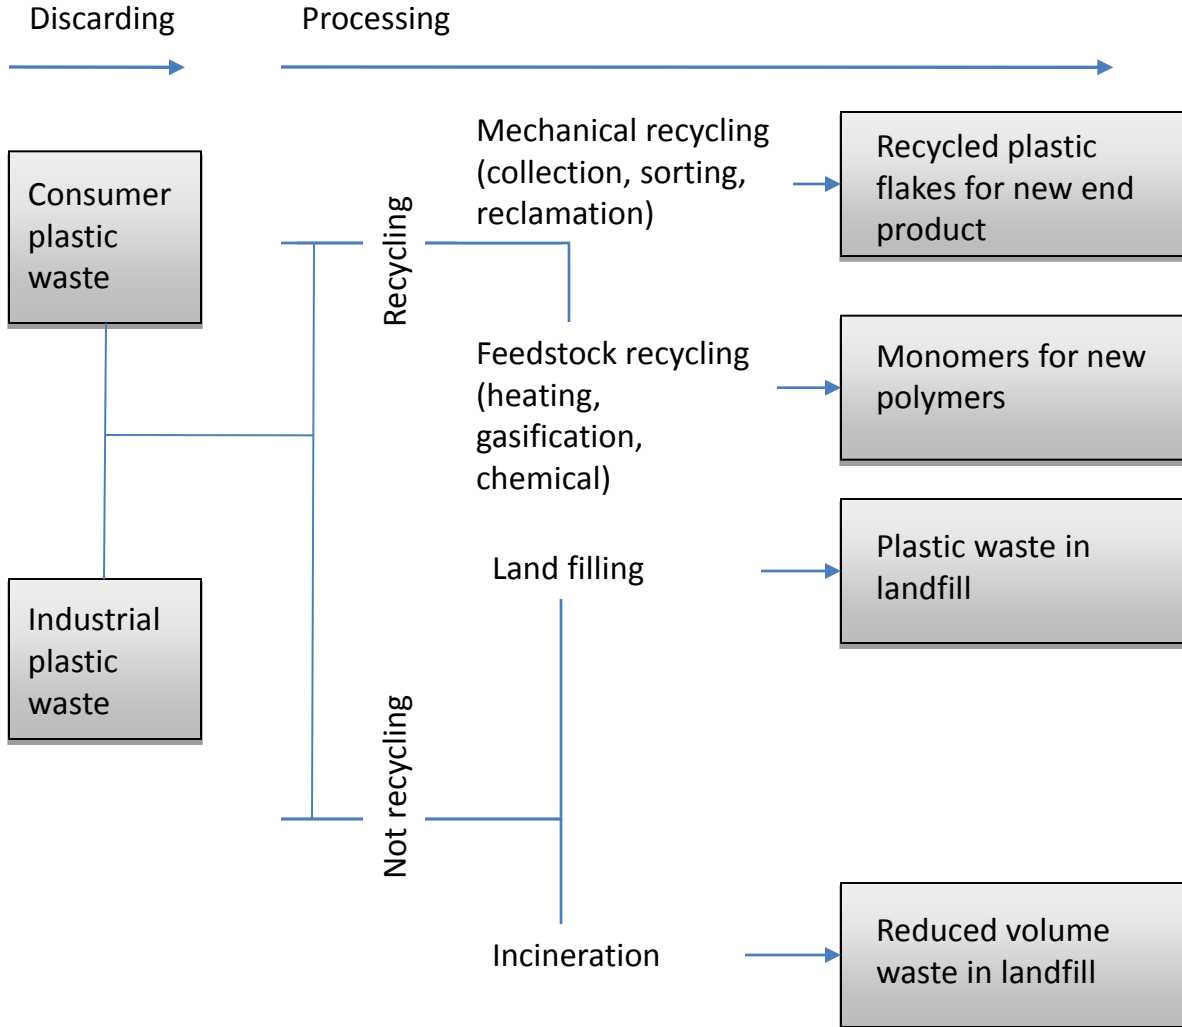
Discarding

Processing

Consumer plastic waste

Industrial plastic waste

Recycling

Not recycling

Mechanical recycling (collection, sorting, reclamation)

Recycled plastic flakes for new end product

Feedstock recycling (heating, gasification, chemical)

Monomers for new polymers

Land filling

Plastic waste in landfill

Incineration

Reduced volume waste in landfill